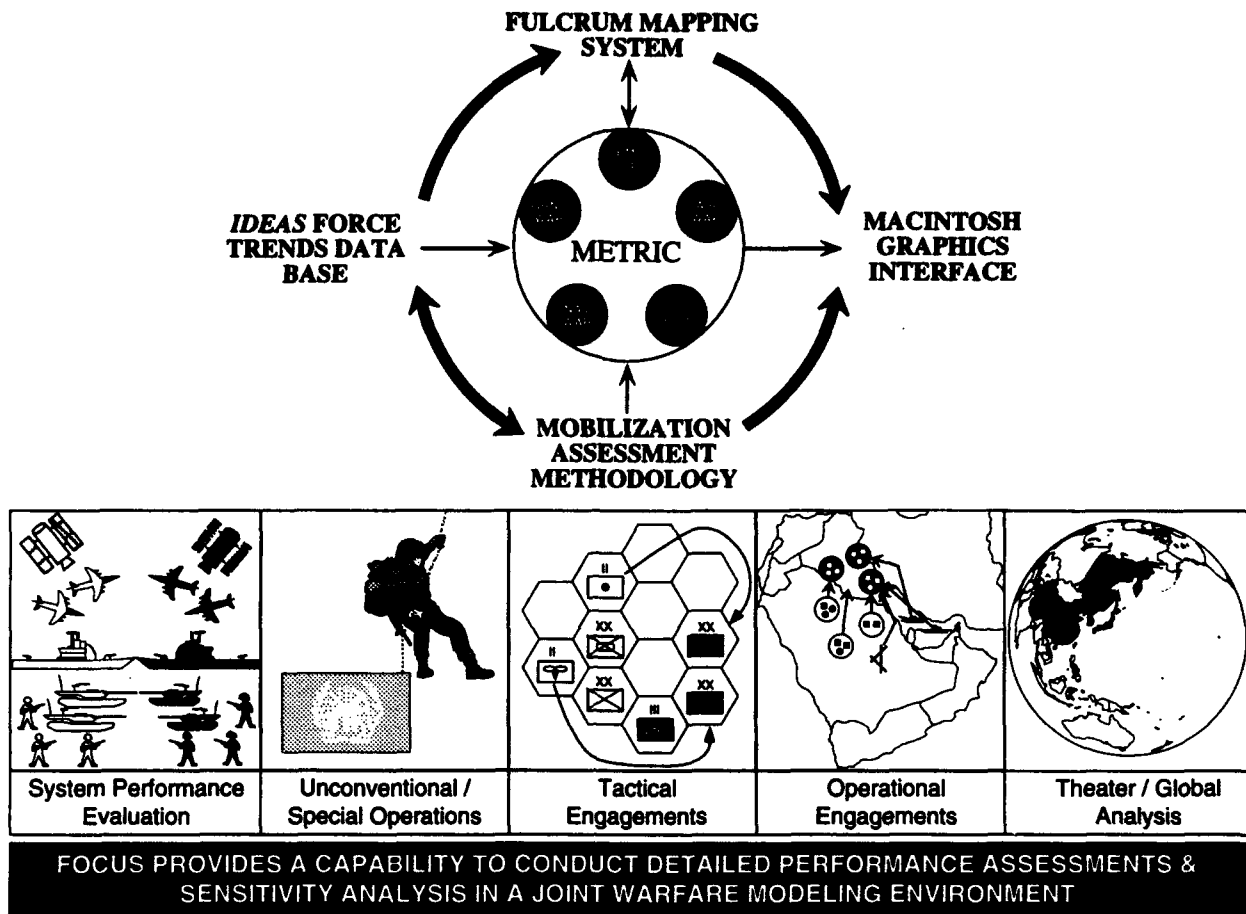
FULCRUM MAPPING SYSTEM

*IDEAS* FORCE TRENDS DATA BASE

METRIC

MACINTOSH GRAPHICS INTERFACE

MOBILIZATION ASSESSMENT METHODOLOGY

II

XX

XX

II

XX

III

XX

| System Performance Evaluation | Unconventional / Special Operations | Tactical Engagements | Operational Engagements | Theater / Global Analysis |
|---|---|---|---|---|

FOCUS PROVIDES A CAPABILITY TO CONDUCT DETAILED PERFORMANCE ASSESSMENTS & SENSITIVITY ANALYSIS IN A JOINT WARFARE MODELING ENVIRONMENT